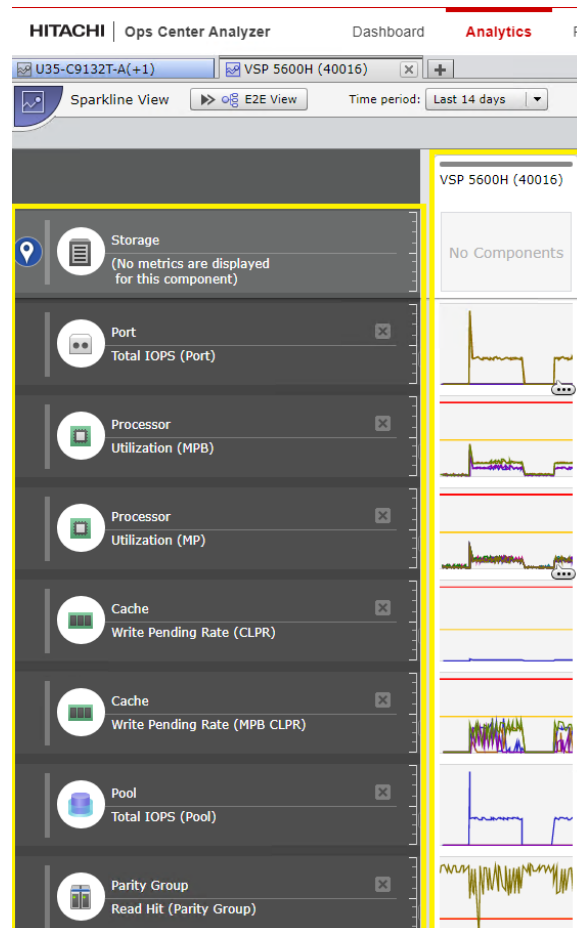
HITACHI | Ops Center Analyzer Dashboard Analytics

U35-C9132T-A(+1) VSP 5600H (40016)

Sparkline View E2E View Time period: Last 14 days

VSP 5600H (40016)

Storage
(No metrics are displayed for this component)

No Components

Port
Total IOPS (Port)

Processor
Utilization (MPB)

Processor
Utilization (MP)

Cache
Write Pending Rate (CLPR)

Cache
Write Pending Rate (MPB CLPR)

Pool
Total IOPS (Pool)

Parity Group
Read Hit (Parity Group)